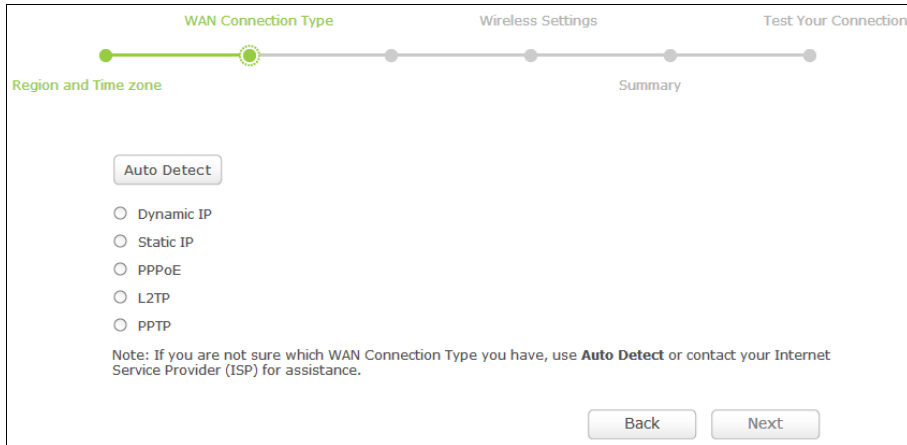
WAN Connection Type

Wireless Settings

Test Your Connection

Region and Time zone

Summary

Auto Detect

Dynamic IP

Static IP

PPPoE

L2TP

PPTP

Note: If you are not sure which WAN Connection Type you have, use **Auto Detect** or contact your Internet Service Provider (ISP) for assistance.

Back

Next